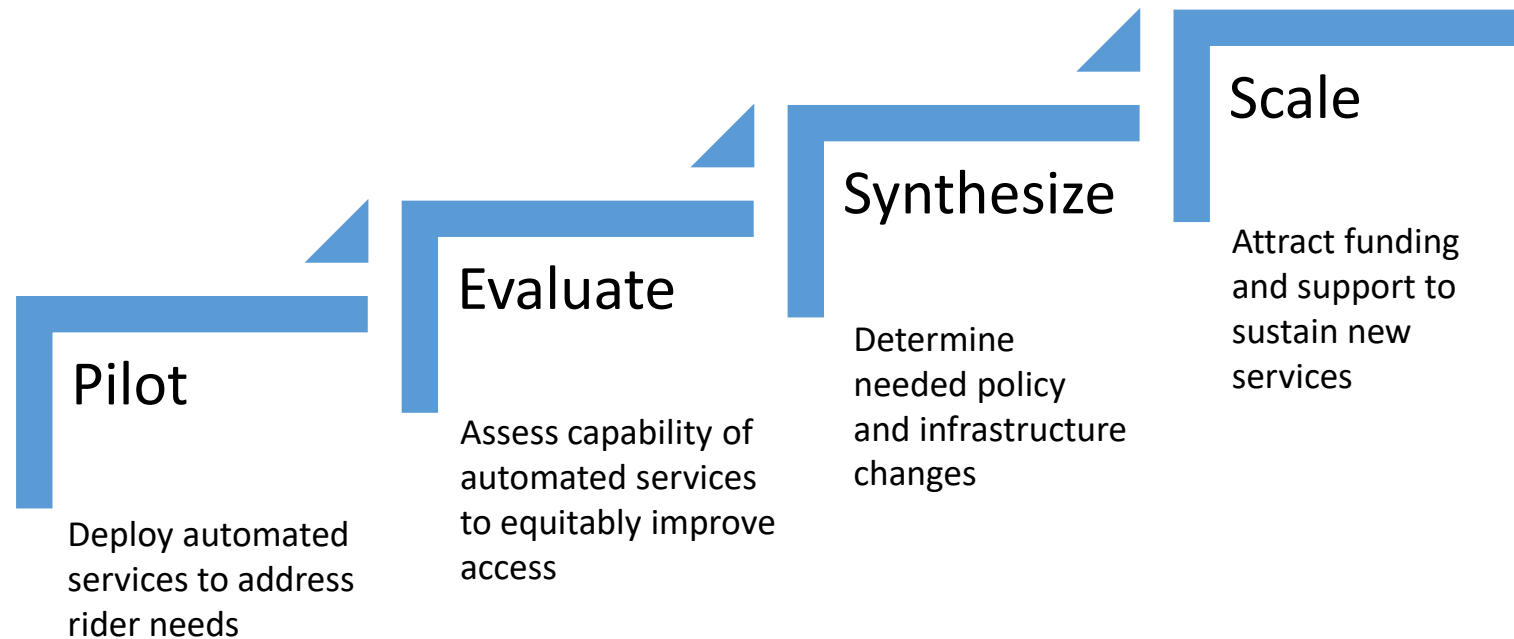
Pilot

Deploy automated services to address rider needs

Evaluate

Assess capability of automated services to equitably improve access

Synthesize

Determine needed policy and infrastructure changes

Scale

Attract funding and support to sustain new services